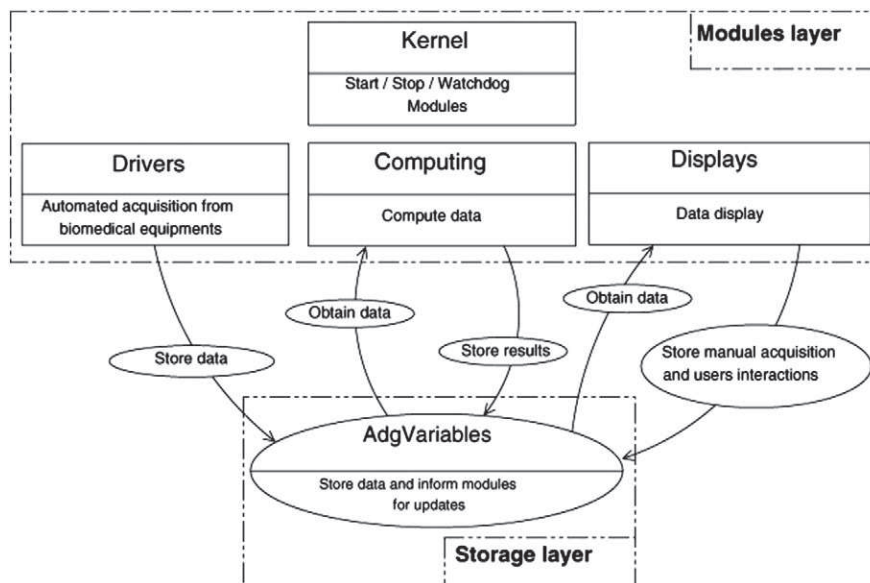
Modules layer

Kernel

Start / Stop / Watchdog Modules

Drivers

Automated acquisition from biomedical equipments

Computing

Compute data

Displays

Data display

Obtain data

Obtain data

Store data

Store results

Store manual acquisition and users interactions

AdgVariables

Store data and inform modules for updates

Storage layer